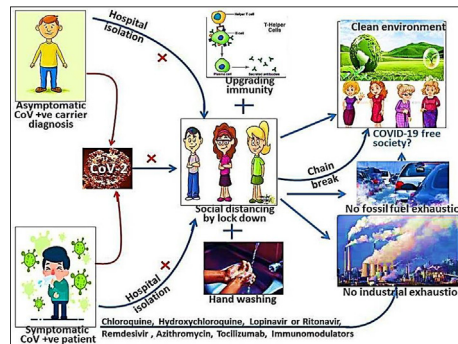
Hospital isolation

Asymptomatic CoV +ve carrier diagnosis

Helper T cell
T-Helper Cells
B cell
Plasma cell
Secretes antibodies

Upgrading immunity

+

Clean environment

COVID-19 free society?

CoV-2

×

×

×

Social distancing by lock down

Chain break

No fossil fuel exhaustion

+

Hand washing

No industrial exhaustion

Hospital isolation

Symptomatic CoV +ve patient

Chloroquine, Hydroxychloroquine, Lopinavir or Ritonavir, Remdesivir, Azithromycin, Tocilizumab, Immunomodulators